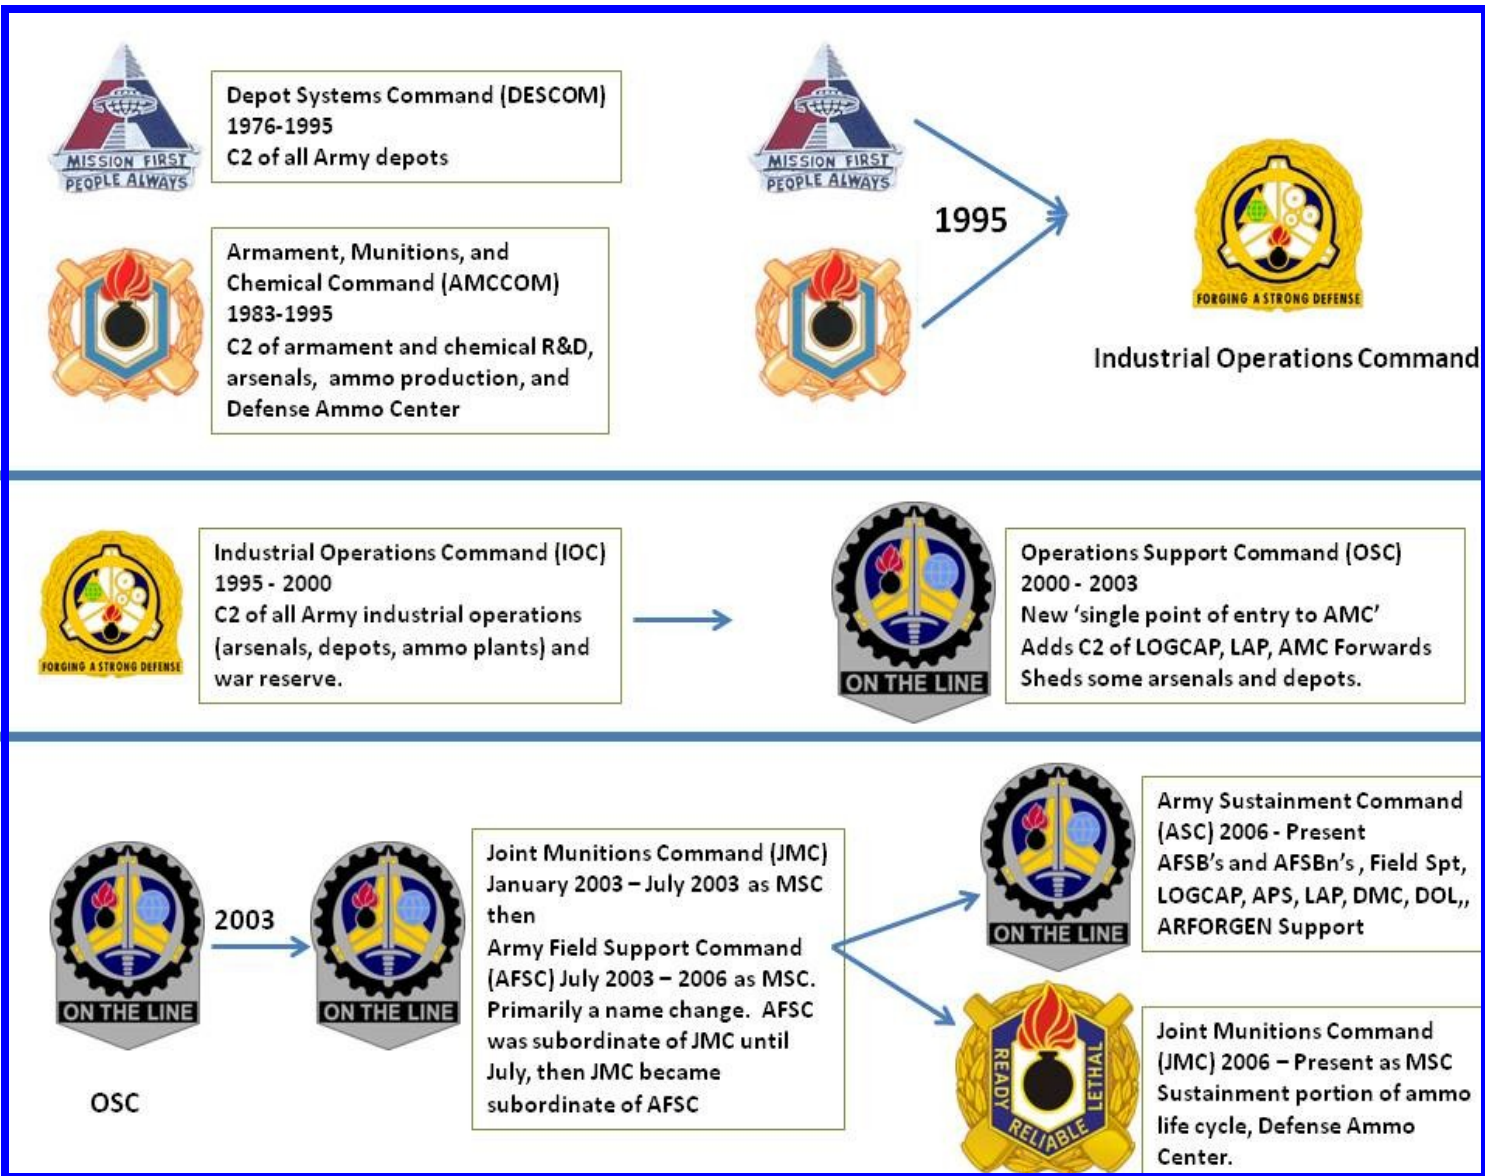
MISSION FIRST
PEOPLE ALWAYS

Depot Systems Command (DESCOM)
1976-1995
C2 of all Army depots

Armament, Munitions, and Chemical Command (AMCCOM)
1983-1995
C2 of armament and chemical R&D, arsenals, ammo production, and Defense Ammo Center

MISSION FIRST
PEOPLE ALWAYS

1995

FORGING A STRONG DEFENSE

Industrial Operations Command

FORGING A STRONG DEFENSE

Industrial Operations Command (IOC)
1995 - 2000
C2 of all Army industrial operations (arsenals, depots, ammo plants) and war reserve.

ON THE LINE

Operations Support Command (OSC)
2000 - 2003
New 'single point of entry to AMC'
Adds C2 of LOGCAP, LAP, AMC Forwards
Sheds some arsenals and depots.

ON THE LINE

2003

ON THE LINE

OSC

Joint Munitions Command (JMC)
January 2003 – July 2003 as MSC
then
Army Field Support Command (AFSC) July 2003 – 2006 as MSC.
Primarily a name change. AFSC was subordinate of JMC until July, then JMC became subordinate of AFSC

ON THE LINE

Army Sustainment Command (ASC) 2006 - Present
AFSB's and AFSBn's , Field Spt, LOGCAP, APS, LAP, DMC, DOL,, ARFORGEN Support

READY LETHAL RELIABLE

Joint Munitions Command (JMC) 2006 – Present as MSC
Sustainment portion of ammo life cycle, Defense Ammo Center.